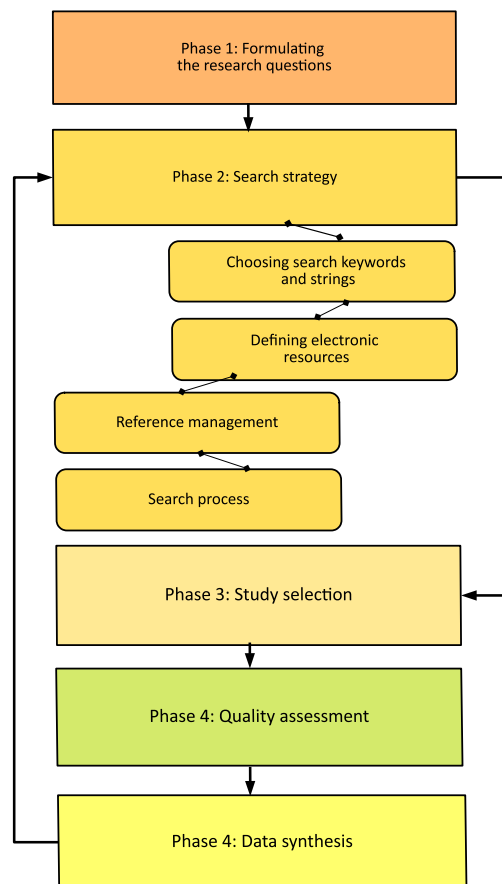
Phase 1: Formulating the research questions

Phase 2: Search strategy

Choosing search keywords and strings

Defining electronic resources

Reference management

Search process

Phase 3: Study selection

Phase 4: Quality assessment

Phase 4: Data synthesis